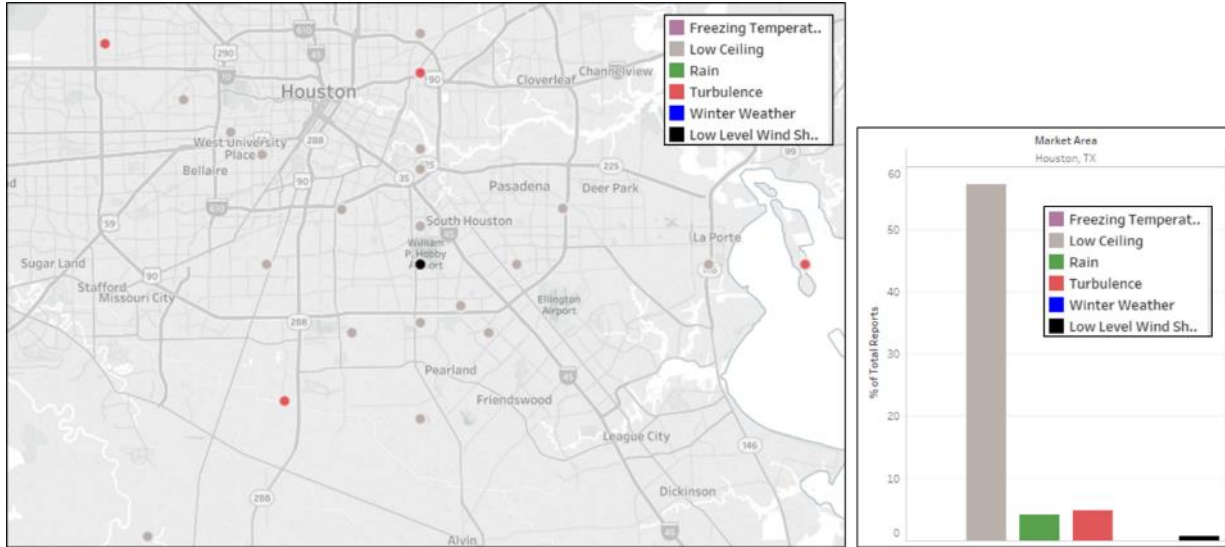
Freezing Temperat..
Low Ceiling
Rain
Turbulence
Winter Weather
Low Level Wind Sh..

290
610
45
90
Houston
Cloverleaf
Channelview
West University Place
Bellaire
288
69
90
35
75
225
Pasadena
Deer Park
99
59
610
South Houston
45
William P. Hobby Airport
La Porte
Sugar Land
90
Stafford
Missouri City
Ellington Airport
288
Pearland
45
Friendswood
League City
146
288
Dickinson
Alvin

Market Area
Houston, TX
% of Total Reports
60
50
40
30
20
10
0

Freezing Temperat..
Low Ceiling
Rain
Turbulence
Winter Weather
Low Level Wind Sh..